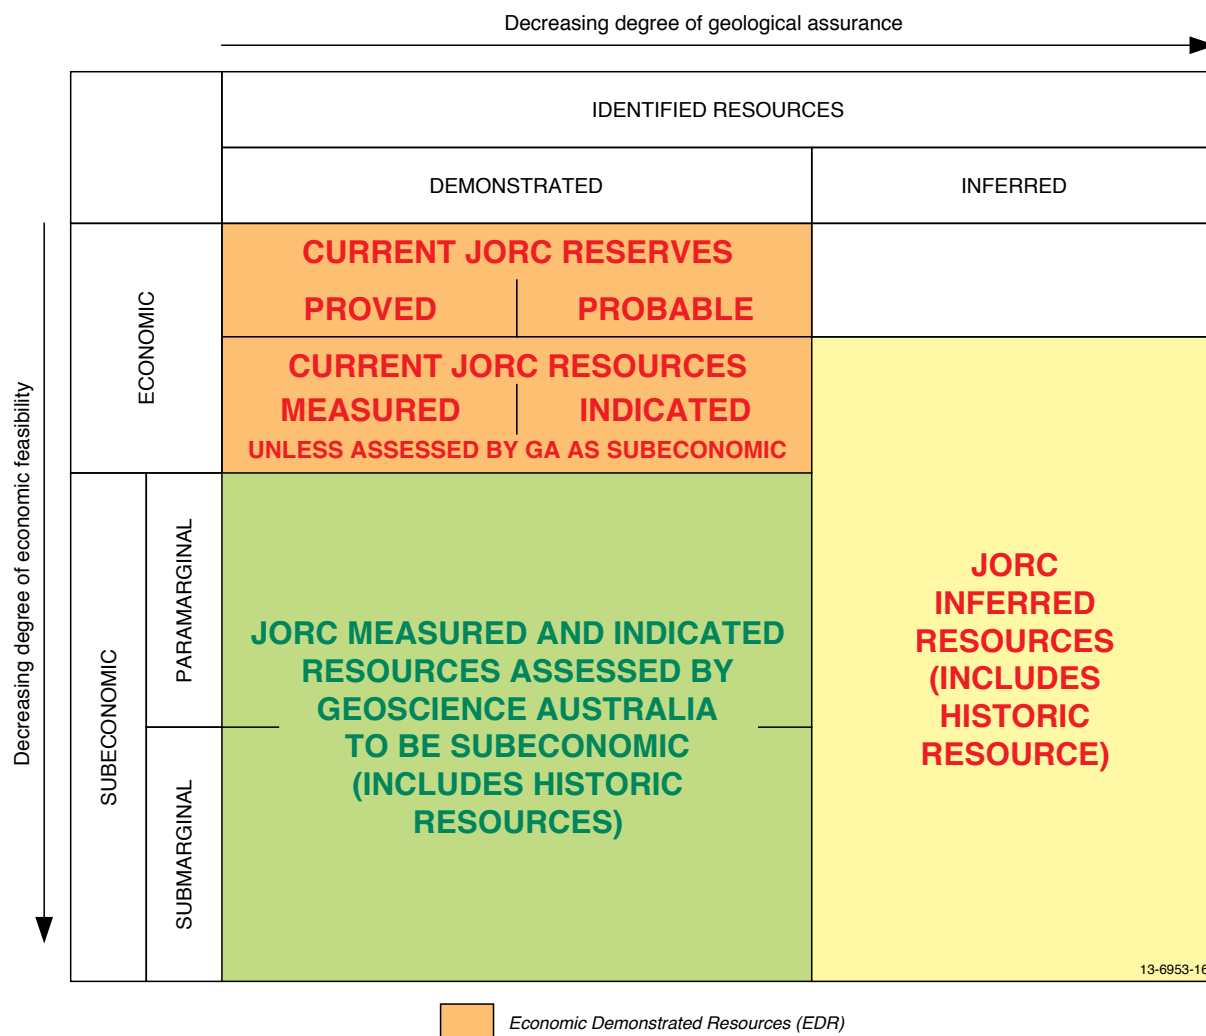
Decreasing degree of geological assurance

Decreasing degree of economic feasibility

|  |  | IDENTIFIED RESOURCES | |
|---|---|---|---|
|  |  | DEMONSTRATED | INFERRED |
| ECONOMIC | | CURRENT JORC RESERVES<br>PROVED \| PROBABLE | |
| | | CURRENT JORC RESOURCES<br>MEASURED \| INDICATED<br>UNLESS ASSESSED BY GA AS SUBECONOMIC | JORC INFERRED RESOURCES (INCLUDES HISTORIC RESOURCE) |
| SUBECONOMIC | PARAMARGINAL | JORC MEASURED AND INDICATED RESOURCES ASSESSED BY GEOSCIENCE AUSTRALIA TO BE SUBECONOMIC (INCLUDES HISTORIC RESOURCES) | |
| | SUBMARGINAL | | |

13-6953-16

Economic Demonstrated Resources (EDR)